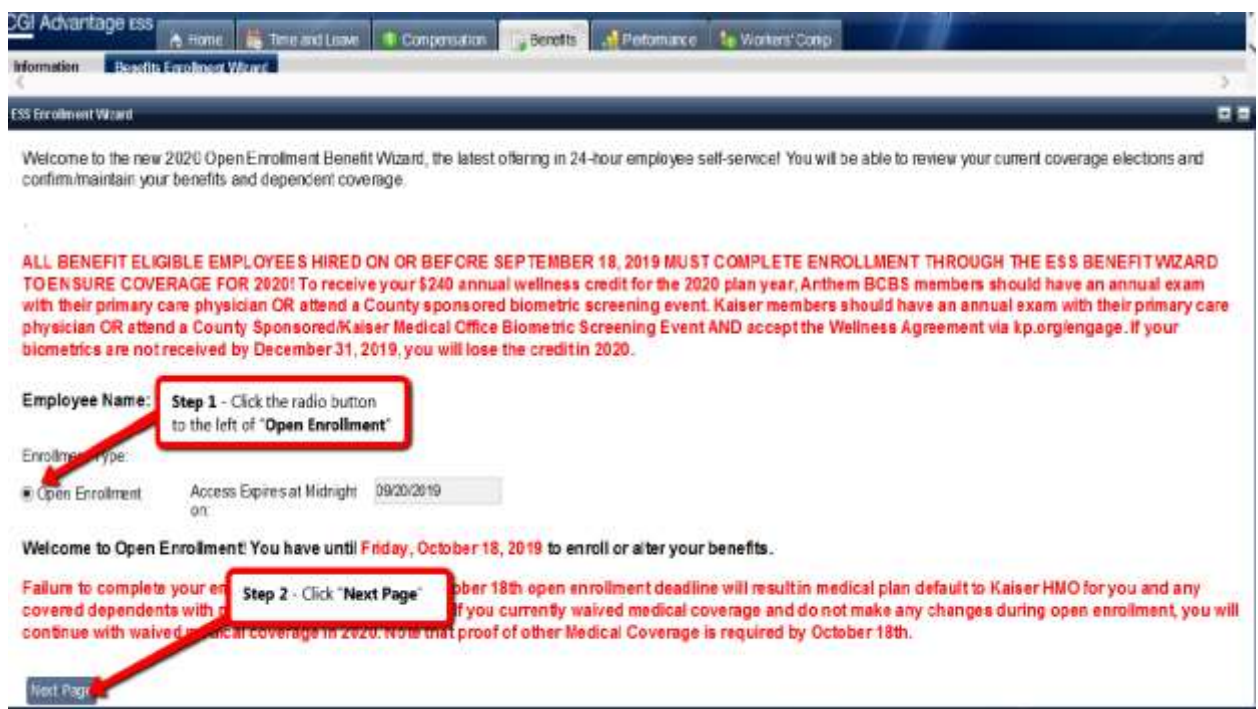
CGI Advantage ess

Home | Time and Leave | Compensation | Benefits | Performance | Workers' Comp

Information | Benefits Enrollment Wizard

ESS Enrollment Wizard

Welcome to the new 2020 Open Enrollment Benefit Wizard, the latest offering in 24-hour employee self-service! You will be able to review your current coverage elections and confirm/maintain your benefits and dependent coverage.

ALL BENEFIT ELIGIBLE EMPLOYEES HIRED ON OR BEFORE SEPTEMBER 18, 2019 MUST COMPLETE ENROLLMENT THROUGH THE ESS BENEFIT WIZARD TO ENSURE COVERAGE FOR 2020! To receive your $240 annual wellness credit for the 2020 plan year, Anthem BCBS members should have an annual exam with their primary care physician OR attend a County sponsored biometric screening event. Kaiser members should have an annual exam with their primary care physician OR attend a County Sponsored/Kaiser Medical Office Biometric Screening Event AND accept the Wellness Agreement via kp.org/engage. If your biometrics are not received by December 31, 2019, you will lose the credit in 2020.

Employee Name:

Step 1 - Click the radio button to the left of "Open Enrollment"

Enrollme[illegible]ype:

Open Enrollment   Access Expires at Midnight on: 09/20/2019

Welcome to Open Enrollment! You have until Friday, October 18, 2019 to enroll or alter your benefits.

Failure to complete your en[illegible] Step 2 - Click "Next Page" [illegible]ober 18th open enrollment deadline will result in medical plan default to Kaiser HMO for you and any covered dependents with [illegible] If you currently waived medical coverage and do not make any changes during open enrollment, you will continue with waived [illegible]ical coverage in 2020. Note that proof of other Medical Coverage is required by October 18th.

Next Page